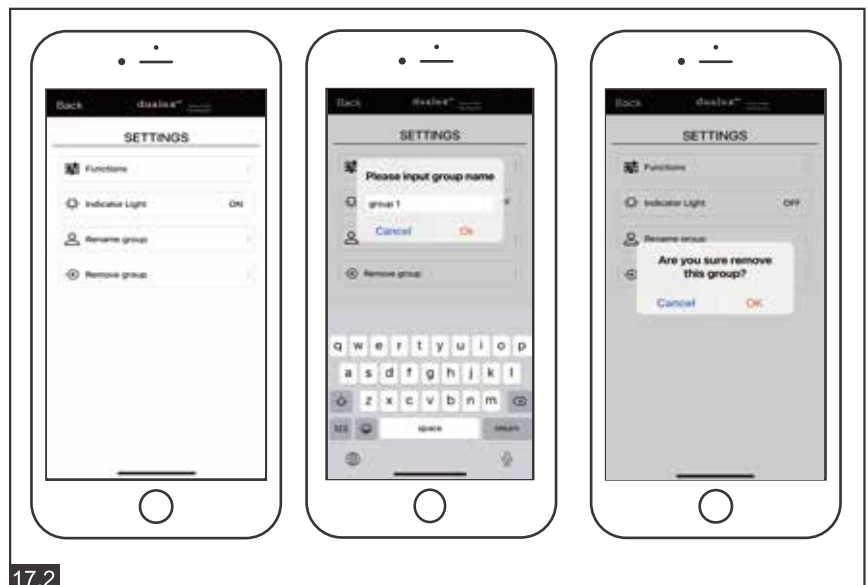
Back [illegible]

SETTINGS

Functions

Indicator Light ON

Rename group

Remove group

Back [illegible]

SETTINGS

Please input group name

group 1

Cancel Ok

Remove group

q w e r t y u i o p

a s d f g h j k l

z x c v b n m

123 space return

Back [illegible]

SETTINGS

Functions

Indicator Light OFF

Rename group

Are you sure remove this group?

Cancel OK

17.2